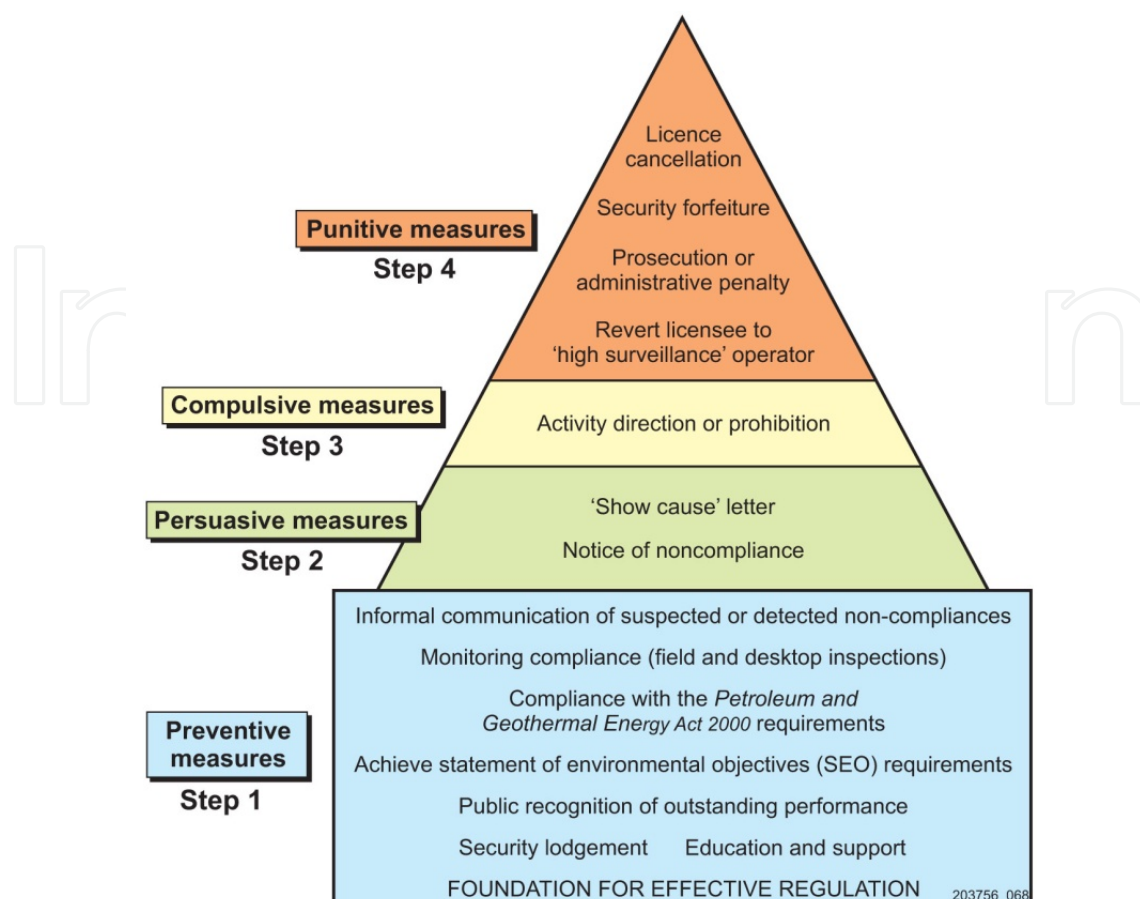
Punitive measures
Step 4

Licence cancellation

Security forfeiture

Prosecution or administrative penalty

Revert licensee to 'high surveillance' operator

Compulsive measures
Step 3

Activity direction or prohibition

Persuasive measures
Step 2

'Show cause' letter

Notice of noncompliance

Preventive measures
Step 1

Informal communication of suspected or detected non-compliances

Monitoring compliance (field and desktop inspections)

Compliance with the Petroleum and Geothermal Energy Act 2000 requirements

Achieve statement of environmental objectives (SEO) requirements

Public recognition of outstanding performance

Security lodgement Education and support

FOUNDATION FOR EFFECTIVE REGULATION

203756_068